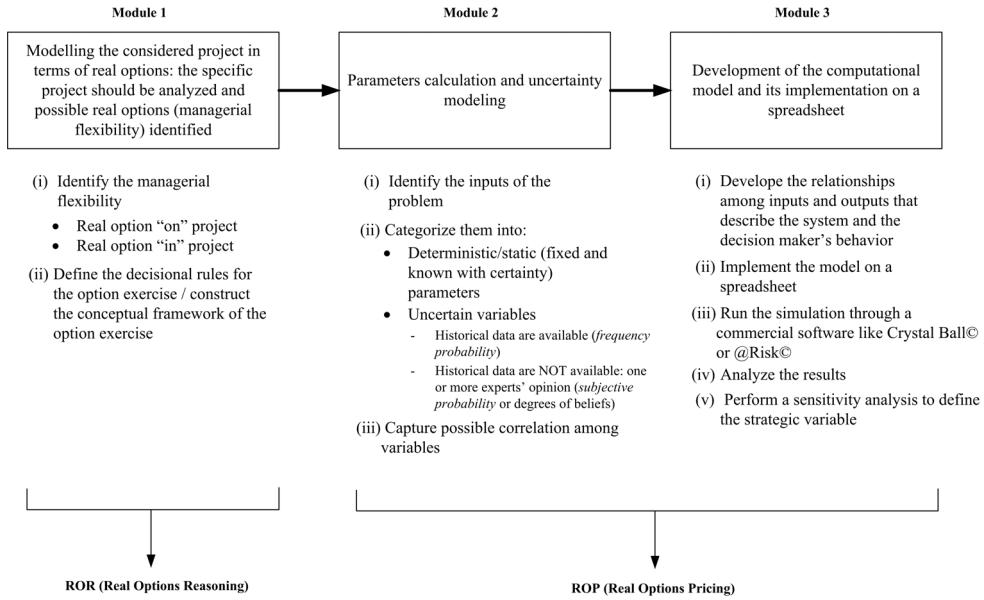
Module 1

Modelling the considered project in terms of real options: the specific project should be analyzed and possible real options (managerial flexibility) identified

(i) Identify the managerial flexibility
- Real option “on” project
- Real option “in” project

(ii) Define the decisional rules for the option exercise / construct the conceptual framework of the option exercise

Module 2

Parameters calculation and uncertainty modeling

(i) Identify the inputs of the problem

(ii) Categorize them into:
- Deterministic/static (fixed and known with certainty) parameters
- Uncertain variables
  - Historical data are available (*frequency probability*)
  - Historical data are NOT available: one or more experts’ opinion (*subjective probability* or degrees of beliefs)

(iii) Capture possible correlation among variables

Module 3

Development of the computational model and its implementation on a spreadsheet

(i) Develope the relationships among inputs and outputs that describe the system and the decision maker’s behavior

(ii) Implement the model on a spreadsheet

(iii) Run the simulation through a commercial software like Crystal Ball© or @Risk©

(iv) Analyze the results

(v) Perform a sensitivity analysis to define the strategic variable

ROR (Real Options Reasoning)

ROP (Real Options Pricing)